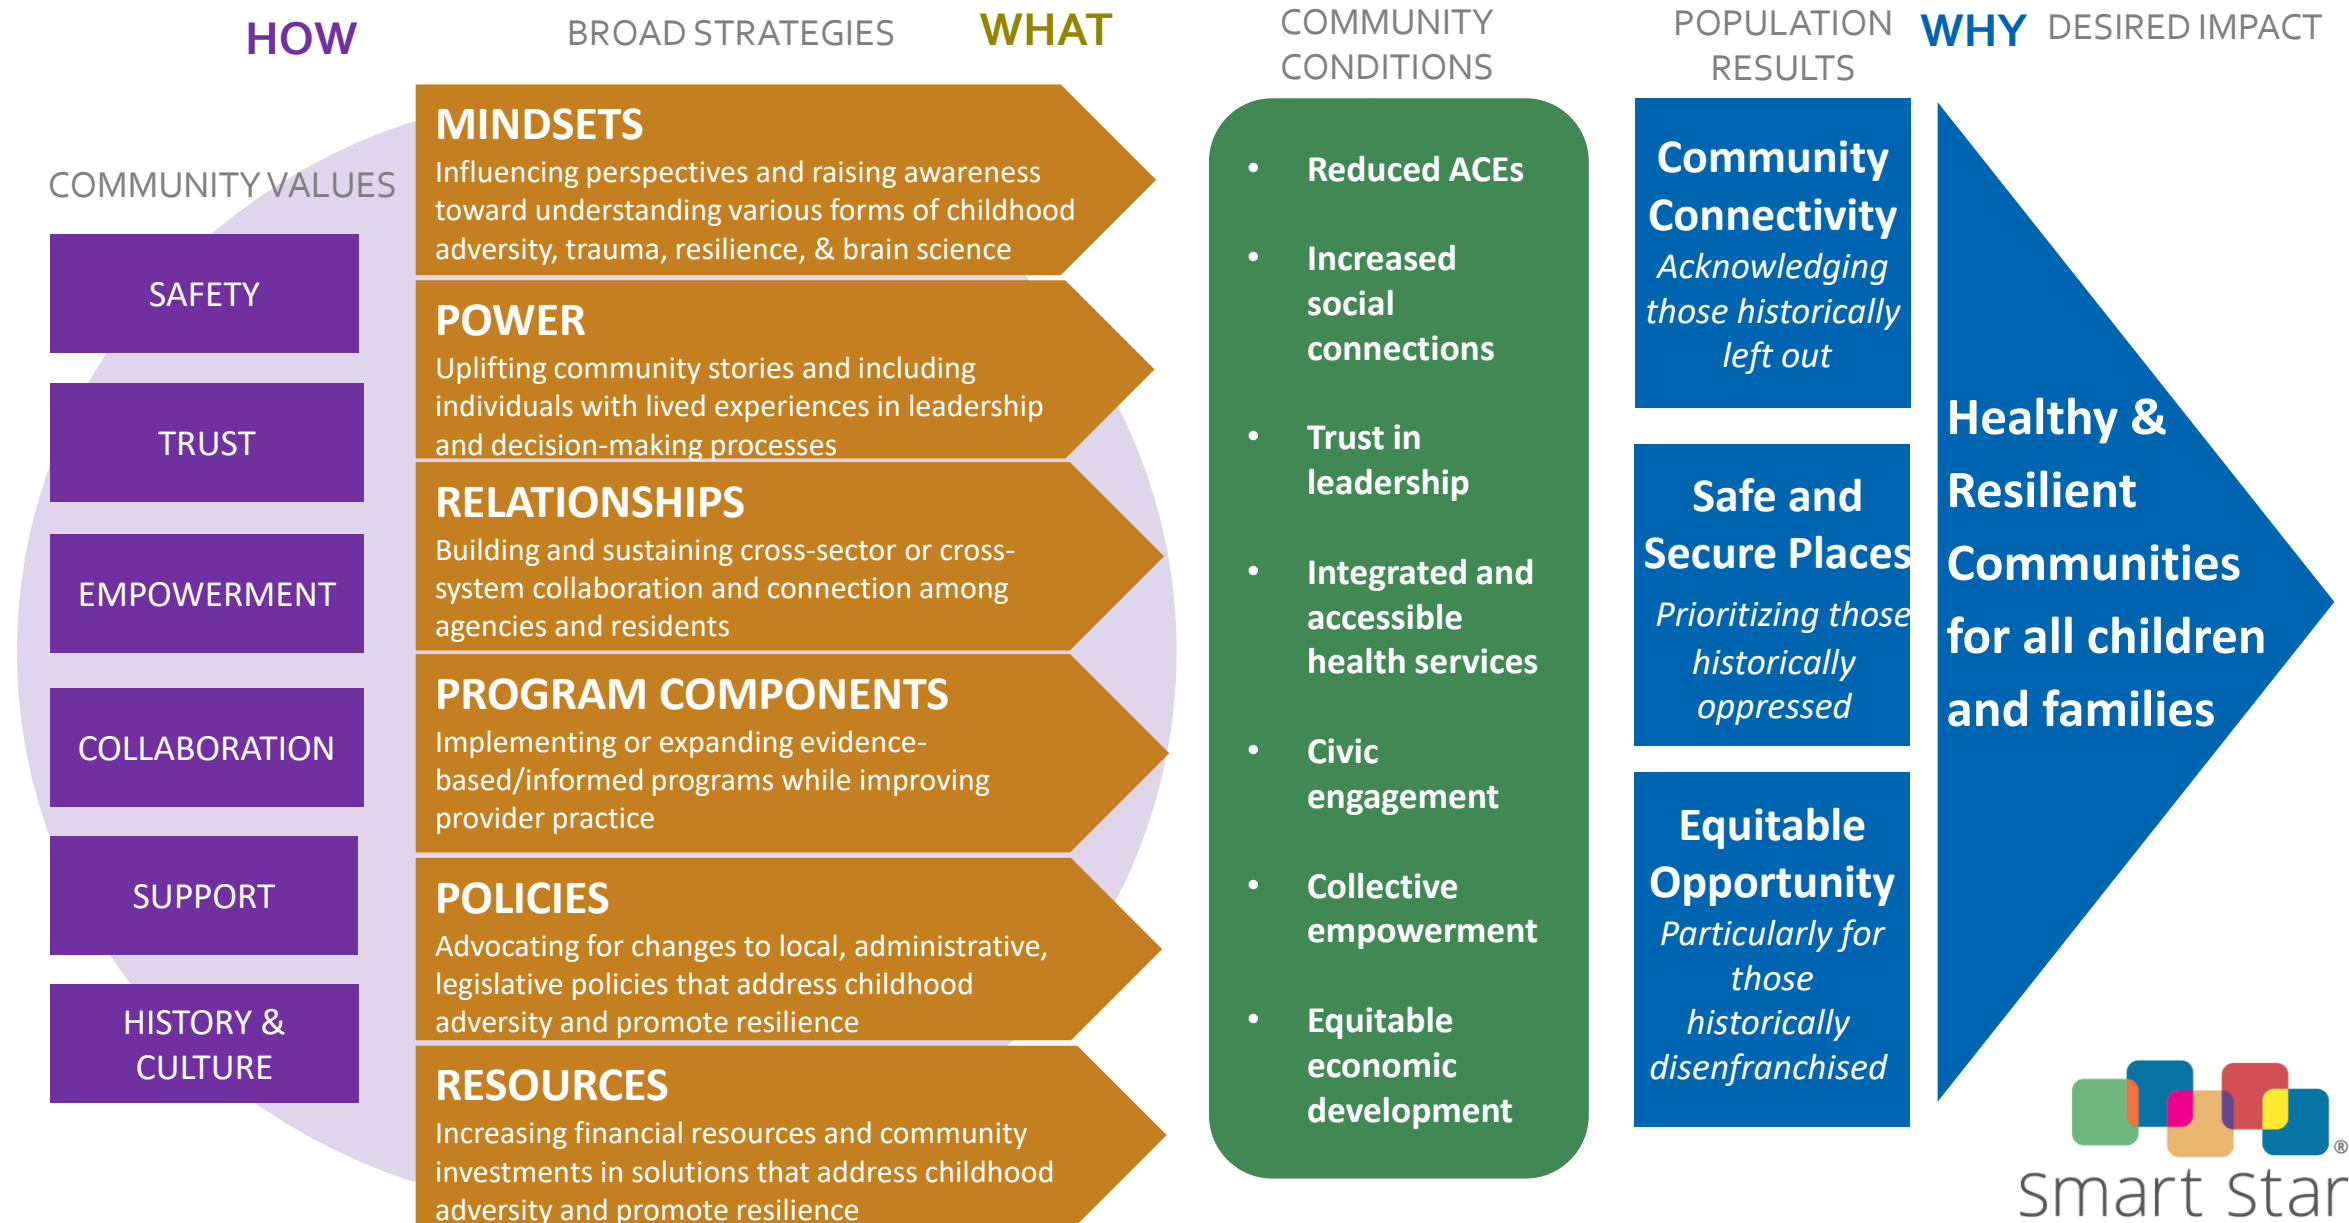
HOW

BROAD STRATEGIES

WHAT

COMMUNITY CONDITIONS

POPULATION RESULTS

WHY

DESIRED IMPACT

COMMUNITY VALUES

SAFETY

TRUST

EMPOWERMENT

COLLABORATION

SUPPORT

HISTORY & CULTURE

MINDSETS
Influencing perspectives and raising awareness toward understanding various forms of childhood adversity, trauma, resilience, & brain science

POWER
Uplifting community stories and including individuals with lived experiences in leadership and decision-making processes

RELATIONSHIPS
Building and sustaining cross-sector or cross-system collaboration and connection among agencies and residents

PROGRAM COMPONENTS
Implementing or expanding evidence-based/informed programs while improving provider practice

POLICIES
Advocating for changes to local, administrative, legislative policies that address childhood adversity and promote resilience

RESOURCES
Increasing financial resources and community investments in solutions that address childhood adversity and promote resilience

- Reduced ACEs
- Increased social connections
- Trust in leadership
- Integrated and accessible health services
- Civic engagement
- Collective empowerment
- Equitable economic development

Community Connectivity
Acknowledging those historically left out

Safe and Secure Places
Prioritizing those historically oppressed

Equitable Opportunity
Particularly for those historically disenfranchised

Healthy & Resilient Communities for all children and families

Smart Star